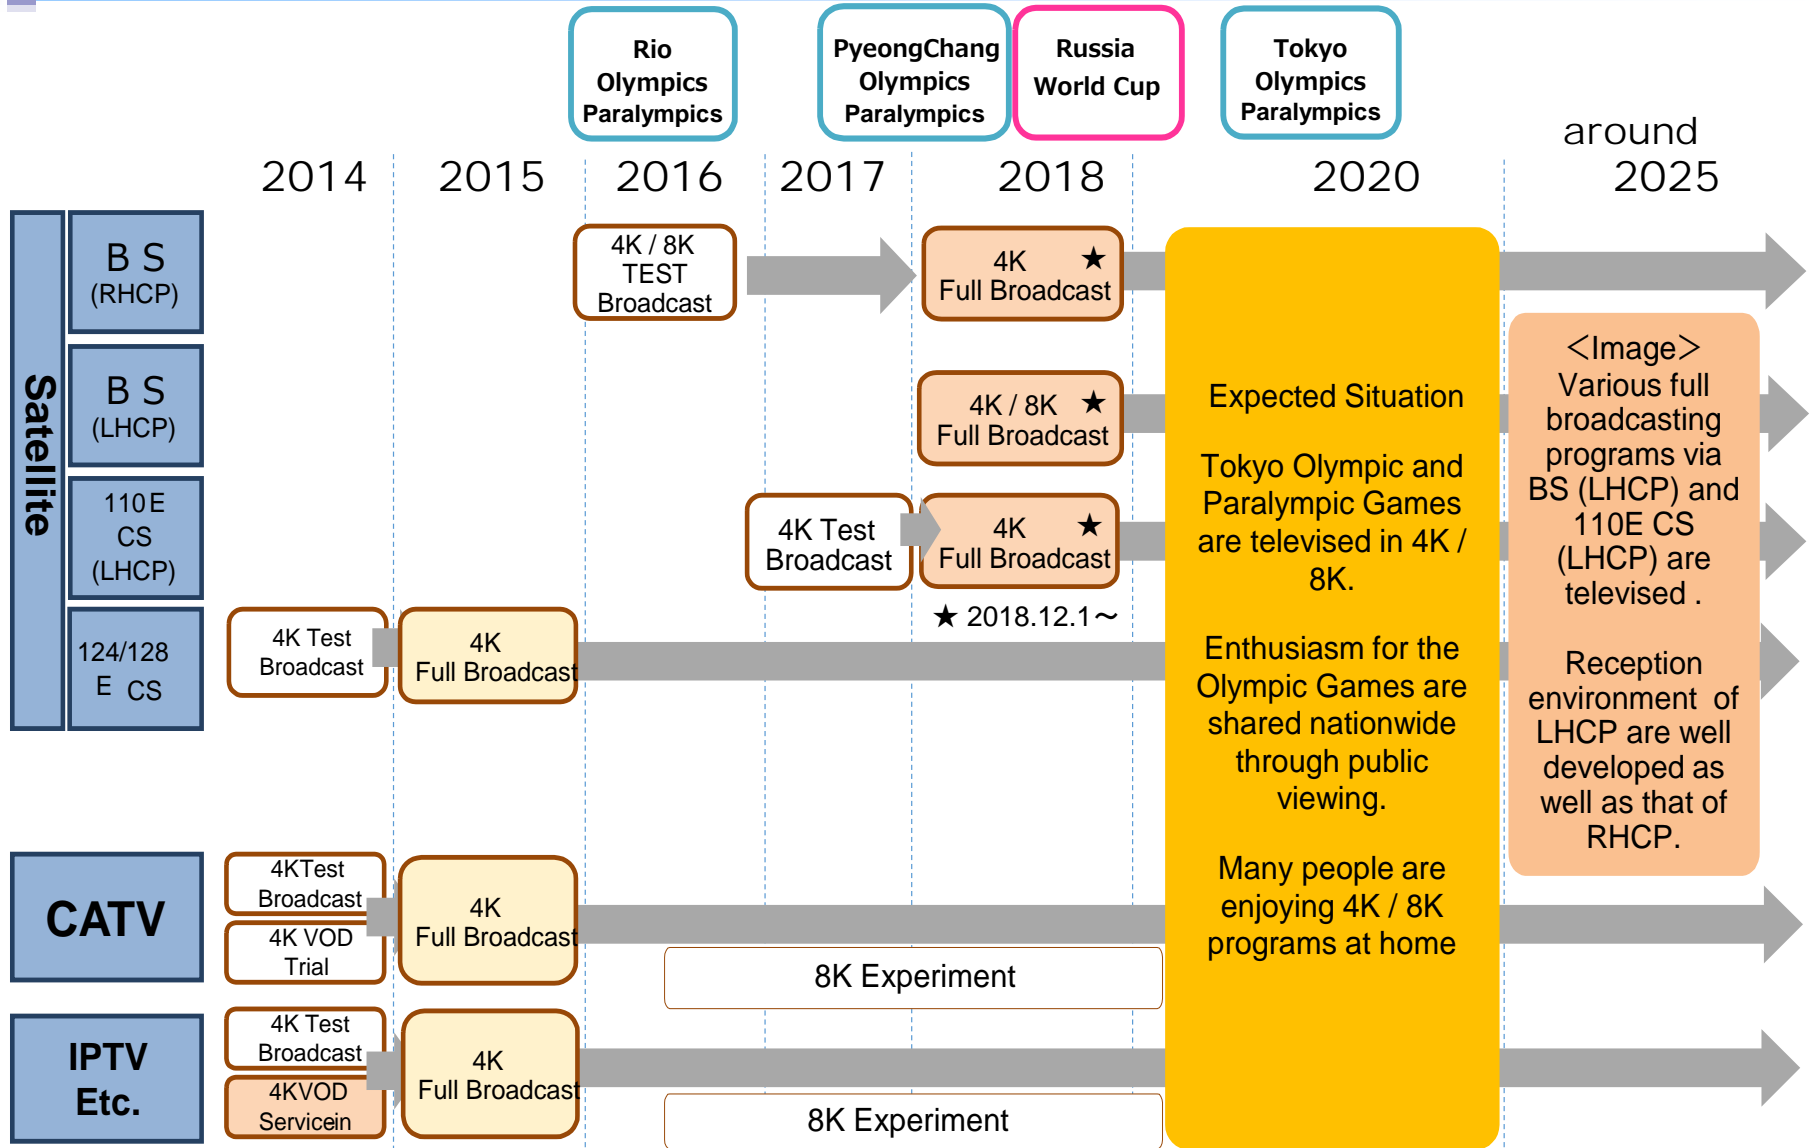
Rio Olympics Paralympics

PyeongChang Olympics Paralympics

Russia World Cup

Tokyo Olympics Paralympics

2014 2015 2016 2017 2018 2020 around 2025

Satellite

B S (RHCP)

4K / 8K TEST Broadcast

4K ★ Full Broadcast

B S (LHCP)

4K / 8K ★ Full Broadcast

110E CS (LHCP)

4K Test Broadcast

4K ★ Full Broadcast

★ 2018.12.1～

124/128 E CS

4K Test Broadcast

4K Full Broadcast

Expected Situation

Tokyo Olympic and Paralympic Games are televised in 4K / 8K.

Enthusiasm for the Olympic Games are shared nationwide through public viewing.

Many people are enjoying 4K / 8K programs at home

<Image> Various full broadcasting programs via BS (LHCP) and 110E CS (LHCP) are televised .

Reception environment of LHCP are well developed as well as that of RHCP.

CATV

4KTest Broadcast

4K VOD Trial

4K Full Broadcast

8K Experiment

IPTV Etc.

4K Test Broadcast

4KVOD Servicein

4K Full Broadcast

8K Experiment